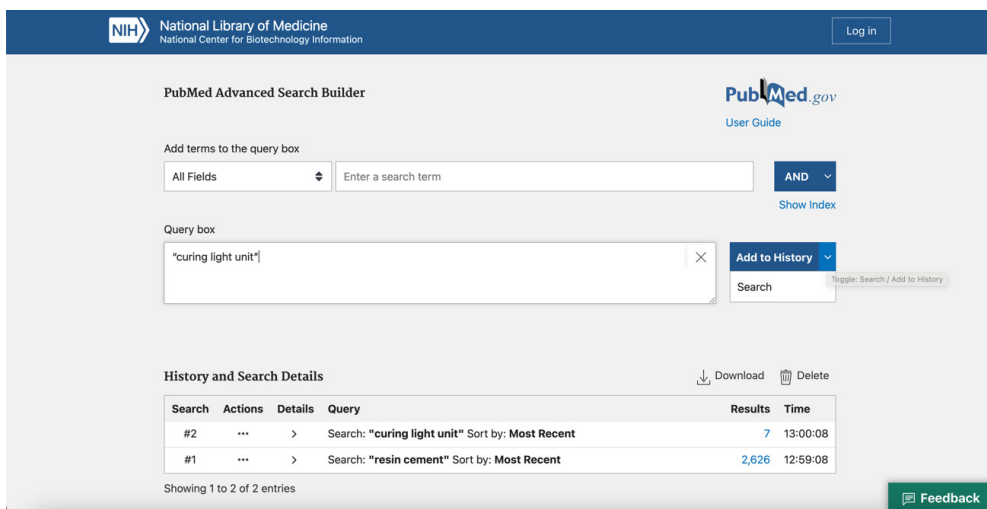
NIH National Library of Medicine
National Center for Biotechnology Information

Log in

PubMed Advanced Search Builder

PubMed.gov
User Guide

Add terms to the query box

All Fields

Enter a search term

AND

Show Index

Query box

"curing light unit"

Add to History

Search

Toggle: Search / Add to History

History and Search Details

Download Delete

| Search | Actions | Details | Query | Results | Time |
|---|---|---|---|---|---|
| #2 | ••• | > | Search: **"curing light unit"** Sort by: **Most Recent** | 7 | 13:00:08 |
| #1 | ••• | > | Search: **"resin cement"** Sort by: **Most Recent** | 2,626 | 12:59:08 |

Showing 1 to 2 of 2 entries

Feedback